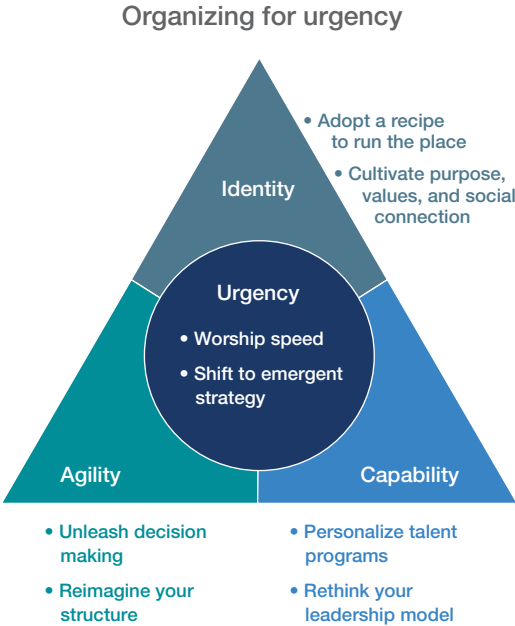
Organizing for urgency

Identity

• Adopt a recipe to run the place

• Cultivate purpose, values, and social connection

Urgency

• Worship speed

• Shift to emergent strategy

Agility

Capability

• Unleash decision making

• Reimagine your structure

• Personalize talent programs

• Rethink your leadership model